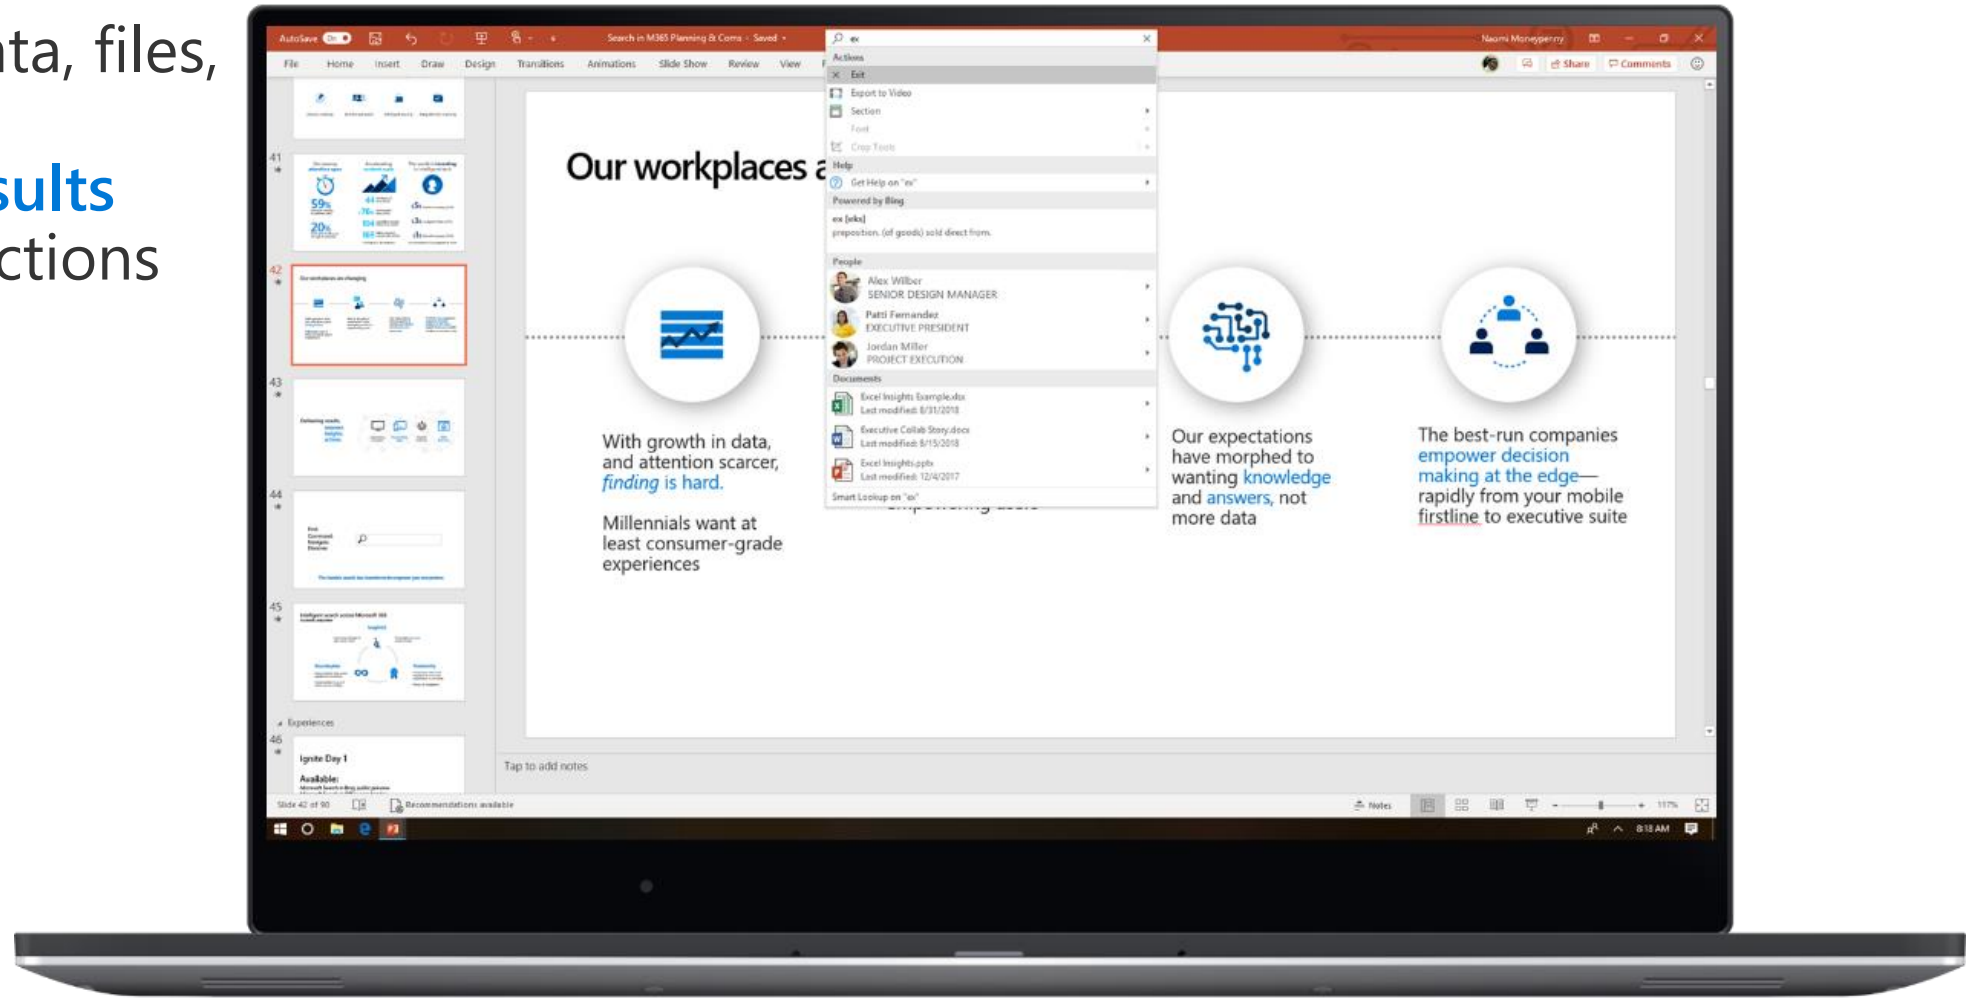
ta, files,

sults
ctions

AutoSave On

Search in M365 Planning & Comms - Saved

ex

Naomi Moneypenny

File Home Insert Draw Design Transitions Animations Slide Show Review View

Share Comments

Actions
Exit
Export to Video
Section
Font
Crop Tools
Help
Get Help on "ex"
Powered by Bing
ex [eks]
preposition. (of goods) sold direct from.
People
Alex Wilber
SENIOR DESIGN MANAGER
Patti Fernandez
EXECUTIVE PRESIDENT
Jordan Miller
PROJECT EXECUTION
Documents
Excel Insights Example.xlsx
Last modified: 8/31/2018
Executive Collab Story.docx
Last modified: 8/15/2018
Excel Insights.pptx
Last modified: 12/4/2017
Smart Lookup on "ex"

41
42
43
44
45
Experiences
46
Ignite Day 1
Available:

Our workplaces a

With growth in data, and attention scarcer, finding is hard.

Millennials want at least consumer-grade experiences

Our expectations have morphed to wanting knowledge and answers, not more data

The best-run companies empower decision making at the edge—rapidly from your mobile firstline to executive suite

Tap to add notes

Slide 42 of 90

Recommendations available

Notes

117%

8:18 AM